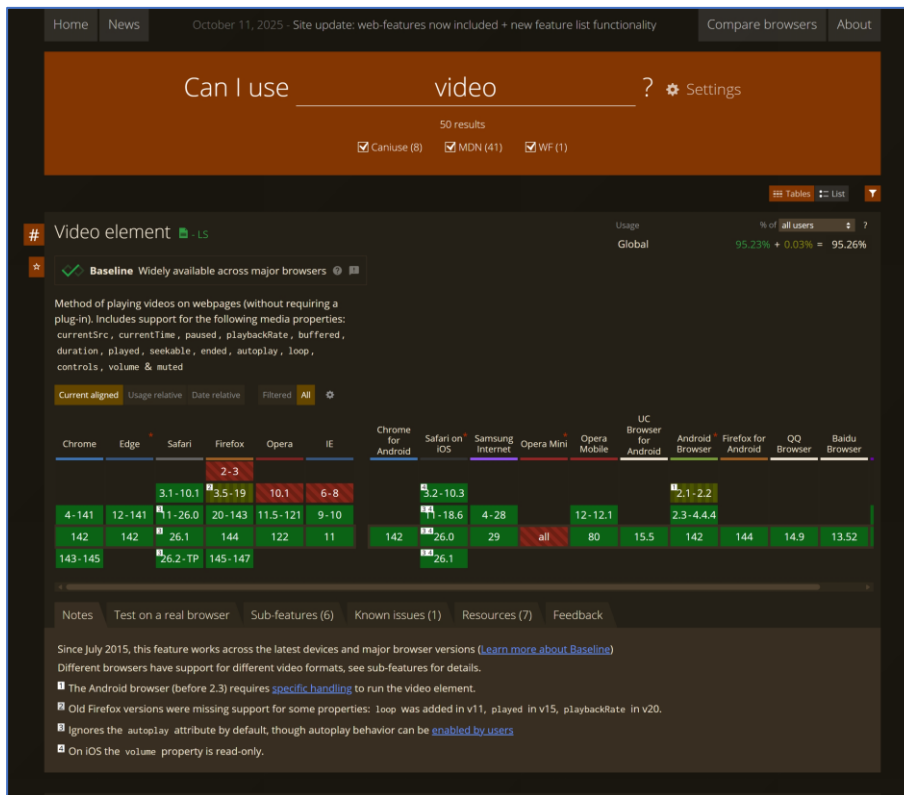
Home News October 11, 2025 - Site update: web-features now included + new feature list functionality Compare browsers About

Can I use video ? Settings

50 results

Caniuse (8) MDN (41) WF (1)

Tables List

# Video element - LS

Usage % of all users ?

Global 95.23% + 0.03% = 95.26%

Baseline Widely available across major browsers

Method of playing videos on webpages (without requiring a plug-in). Includes support for the following media properties: currentSrc, currentTime, paused, playbackRate, buffered, duration, played, seekable, ended, autoplay, loop, controls, volume & muted

Current aligned Usage relative Date relative Filtered All

| Chrome | Edge | Safari | Firefox | Opera | IE | Chrome for Android | Safari on iOS | Samsung Internet | Opera Mini | Opera Mobile | UC Browser for Android | Android Browser | Firefox for Android | QQ Browser | Baidu Browser |
|---|---|---|---|---|---|---|---|---|---|---|---|---|---|---|---|
| | | | 2-3 | | | | | | | | | | | | |
| | | 3.1-10.1 | 2 3.5-19 | 10.1 | 6-8 | | 4 3.2-10.3 | | | | | 1 2.1-2.2 | | | |
| 4-141 | 12-141 | 3 11-26.0 | 20-143 | 11.5-121 | 9-10 | | 3 4 11-18.6 | 4-28 | | 12-12.1 | | 2.3-4.4.4 | | | |
| 142 | 142 | 3 26.1 | 144 | 122 | 11 | 142 | 3 4 26.0 | 29 | all | 80 | 15.5 | 142 | 144 | 14.9 | 13.52 |
| 143-145 | | 3 26.2-TP | 145-147 | | | | 3 4 26.1 | | | | | | | | |

Notes Test on a real browser Sub-features (6) Known issues (1) Resources (7) Feedback

Since July 2015, this feature works across the latest devices and major browser versions (Learn more about Baseline)

Different browsers have support for different video formats, see sub-features for details.

1 The Android browser (before 2.3) requires specific handling to run the video element.

2 Old Firefox versions were missing support for some properties: loop was added in v11, played in v15, playbackRate in v20.

3 Ignores the autoplay attribute by default, though autoplay behavior can be enabled by users

4 On iOS the volume property is read-only.